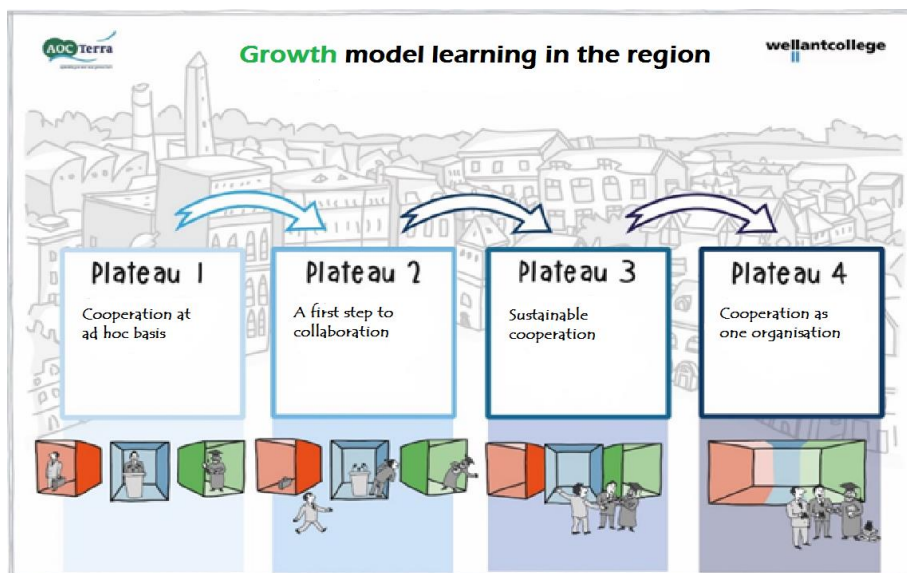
AOC Terra

Growth model learning in the region

wellantcollege

Plateau 1

Cooperation at ad hoc basis

Plateau 2

A first step to collaboration

Plateau 3

Sustainable cooperation

Plateau 4

Cooperation as one organisation